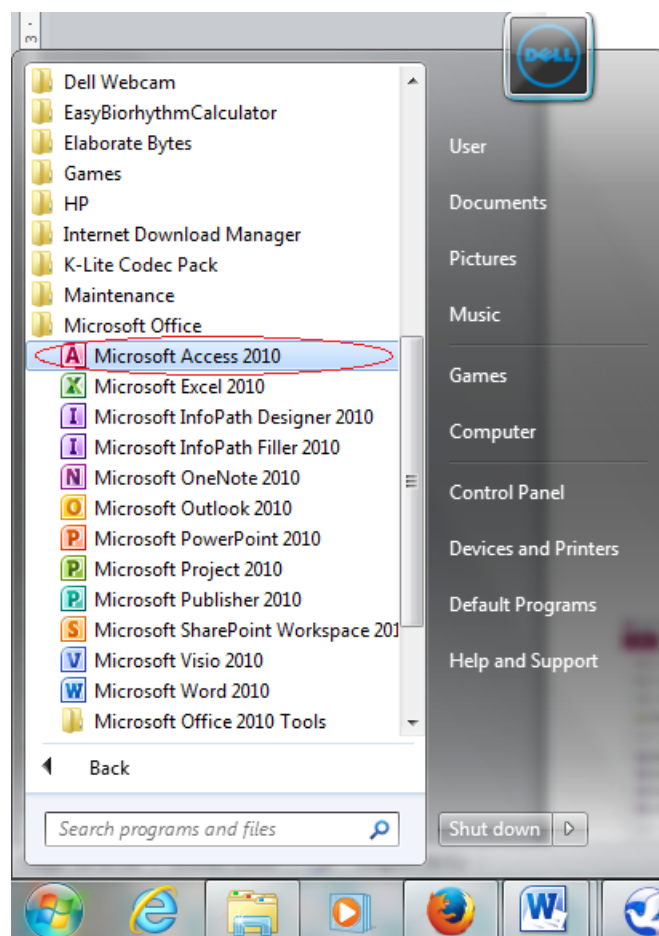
Dell Webcam
EasyBiorhythmCalculator
Elaborate Bytes
Games
HP
Internet Download Manager
K-Lite Codec Pack
Maintenance
Microsoft Office
Microsoft Access 2010
Microsoft Excel 2010
Microsoft InfoPath Designer 2010
Microsoft InfoPath Filler 2010
Microsoft OneNote 2010
Microsoft Outlook 2010
Microsoft PowerPoint 2010
Microsoft Project 2010
Microsoft Publisher 2010
Microsoft SharePoint Workspace 201
Microsoft Visio 2010
Microsoft Word 2010
Microsoft Office 2010 Tools

Back

Search programs and files

DELL

User
Documents
Pictures
Music
Games
Computer
Control Panel
Devices and Printers
Default Programs
Help and Support

Shut down